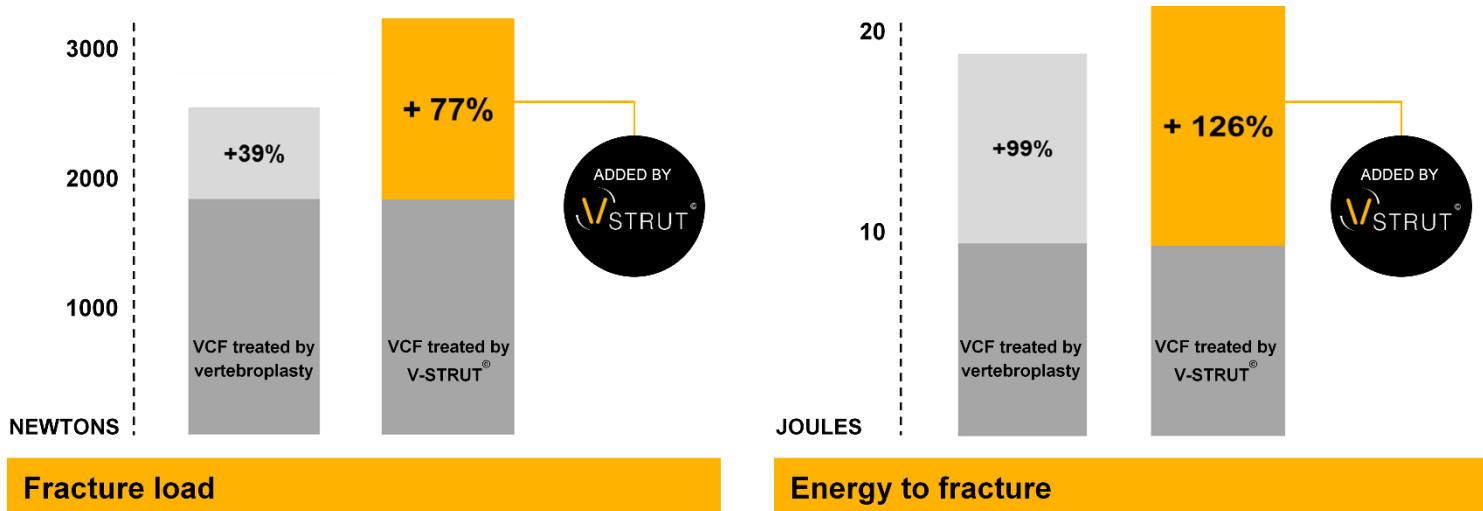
3000

2000

1000

NEWTONS

+39%

VCF treated by vertebroplasty

+ 77%

VCF treated by V-STRUT©

ADDED BY STRUT©

Fracture load

20

10

JOULES

+99%

VCF treated by vertebroplasty

+ 126%

VCF treated by V-STRUT©

ADDED BY STRUT©

Energy to fracture